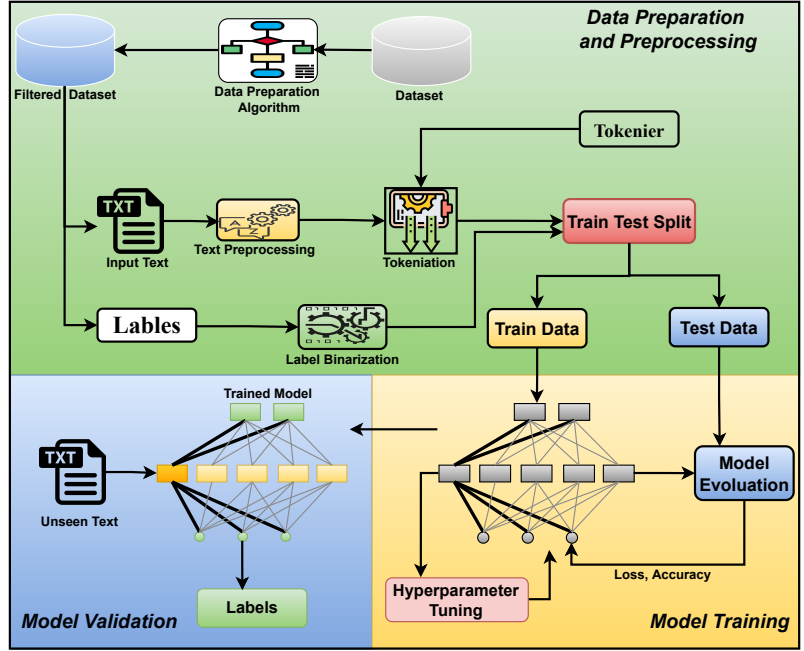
Data Preparation and Preprocessing

Filtered Dataset

Data Preparation Algorithm

Dataset

Tokenier

TXT

Input Text

Text Preprocessing

Tokeniation

Train Test Split

Lables

Label Binarization

Train Data

Test Data

Trained Model

TXT

Unseen Text

Model Evoluation

Loss, Accuracy

Hyperparameter Tuning

Labels

Model Validation

Model Training